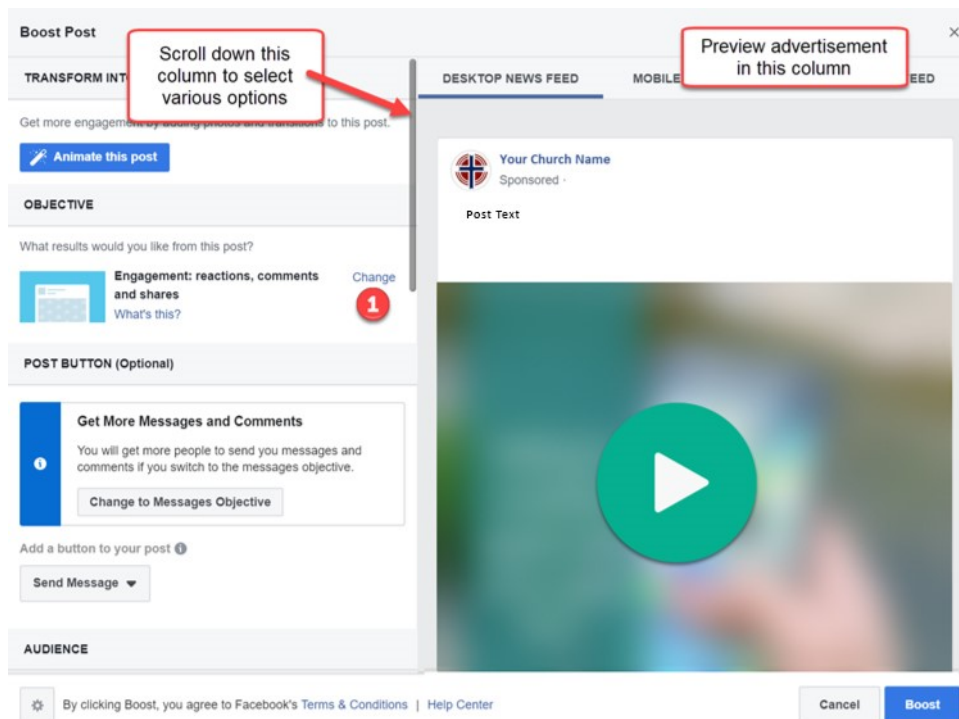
Boost Post

×

Scroll down this column to select various options

Preview advertisement in this column

TRANSFORM INT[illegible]

DESKTOP NEWS FEED

MOBILE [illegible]EED

Get more engagement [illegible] to this post.

Animate this post

OBJECTIVE

What results would you like from this post?

Engagement: reactions, comments and shares

What's this?

Change

1

POST BUTTON (Optional)

Get More Messages and Comments

You will get more people to send you messages and comments if you switch to the messages objective.

Change to Messages Objective

Add a button to your post

Send Message

AUDIENCE

Your Church Name

Sponsored ·

Post Text

By clicking Boost, you agree to Facebook's Terms & Conditions | Help Center

Cancel

Boost